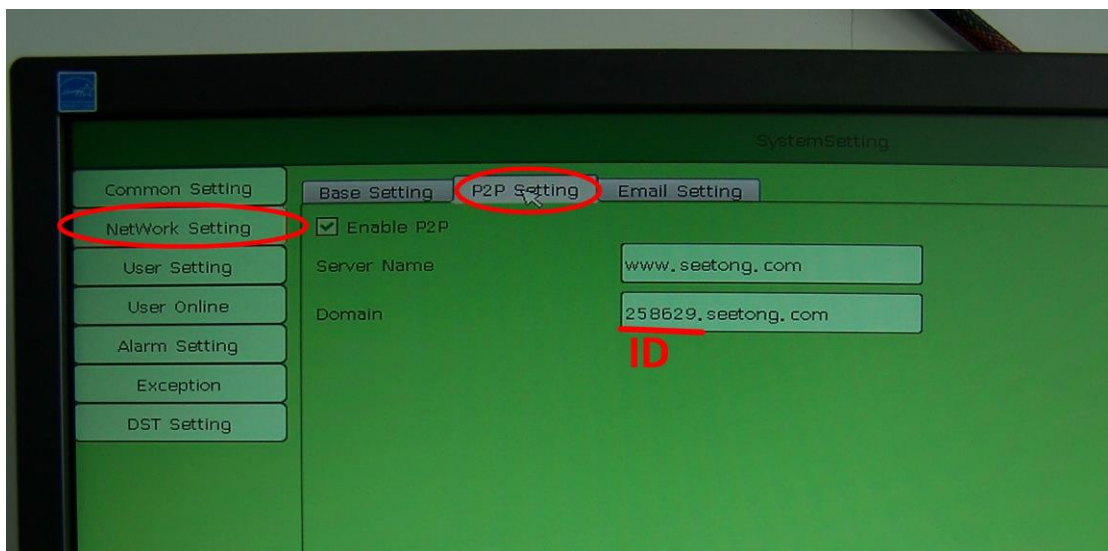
SystemSetting

Common Setting
NetWork Setting
User Setting
User Online
Alarm Setting
Exception
DST Setting

Base Setting
P2P Setting
Email Setting

Enable P2P

Server Name
www.seetong.com

Domain
258629.seetong.com

ID